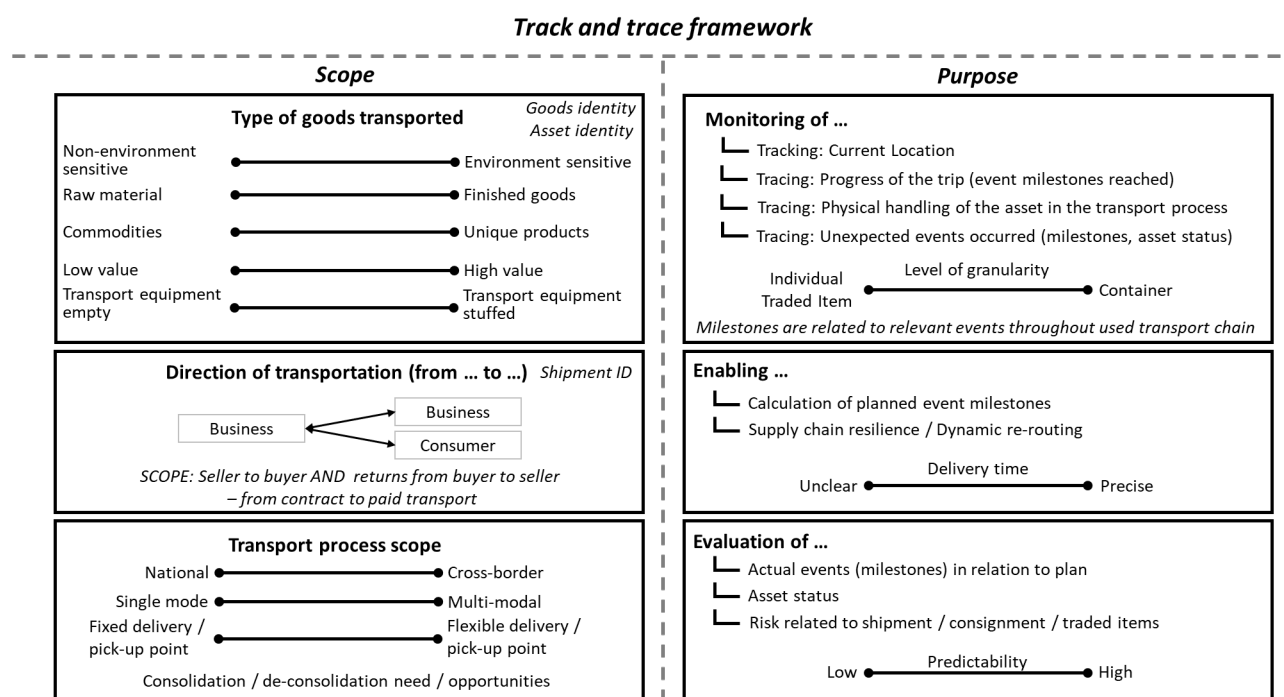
Track and trace framework

Scope

Type of goods transported

Goods identity
Asset identity

Non-environment sensitive — Environment sensitive

Raw material — Finished goods

Commodities — Unique products

Low value — High value

Transport equipment empty — Transport equipment stuffed

Direction of transportation (from … to …)

Shipment ID

Business

Business

Consumer

SCOPE: Seller to buyer AND returns from buyer to seller – from contract to paid transport

Transport process scope

National — Cross-border

Single mode — Multi-modal

Fixed delivery / pick-up point — Flexible delivery / pick-up point

Consolidation / de-consolidation need / opportunities

Purpose

Monitoring of …

Tracking: Current Location

Tracing: Progress of the trip (event milestones reached)

Tracing: Physical handling of the asset in the transport process

Tracing: Unexpected events occurred (milestones, asset status)

Level of granularity

Individual Traded Item — Container

Milestones are related to relevant events throughout used transport chain

Enabling …

Calculation of planned event milestones

Supply chain resilience / Dynamic re-routing

Delivery time

Unclear — Precise

Evaluation of …

Actual events (milestones) in relation to plan

Asset status

Risk related to shipment / consignment / traded items

Predictability

Low — High